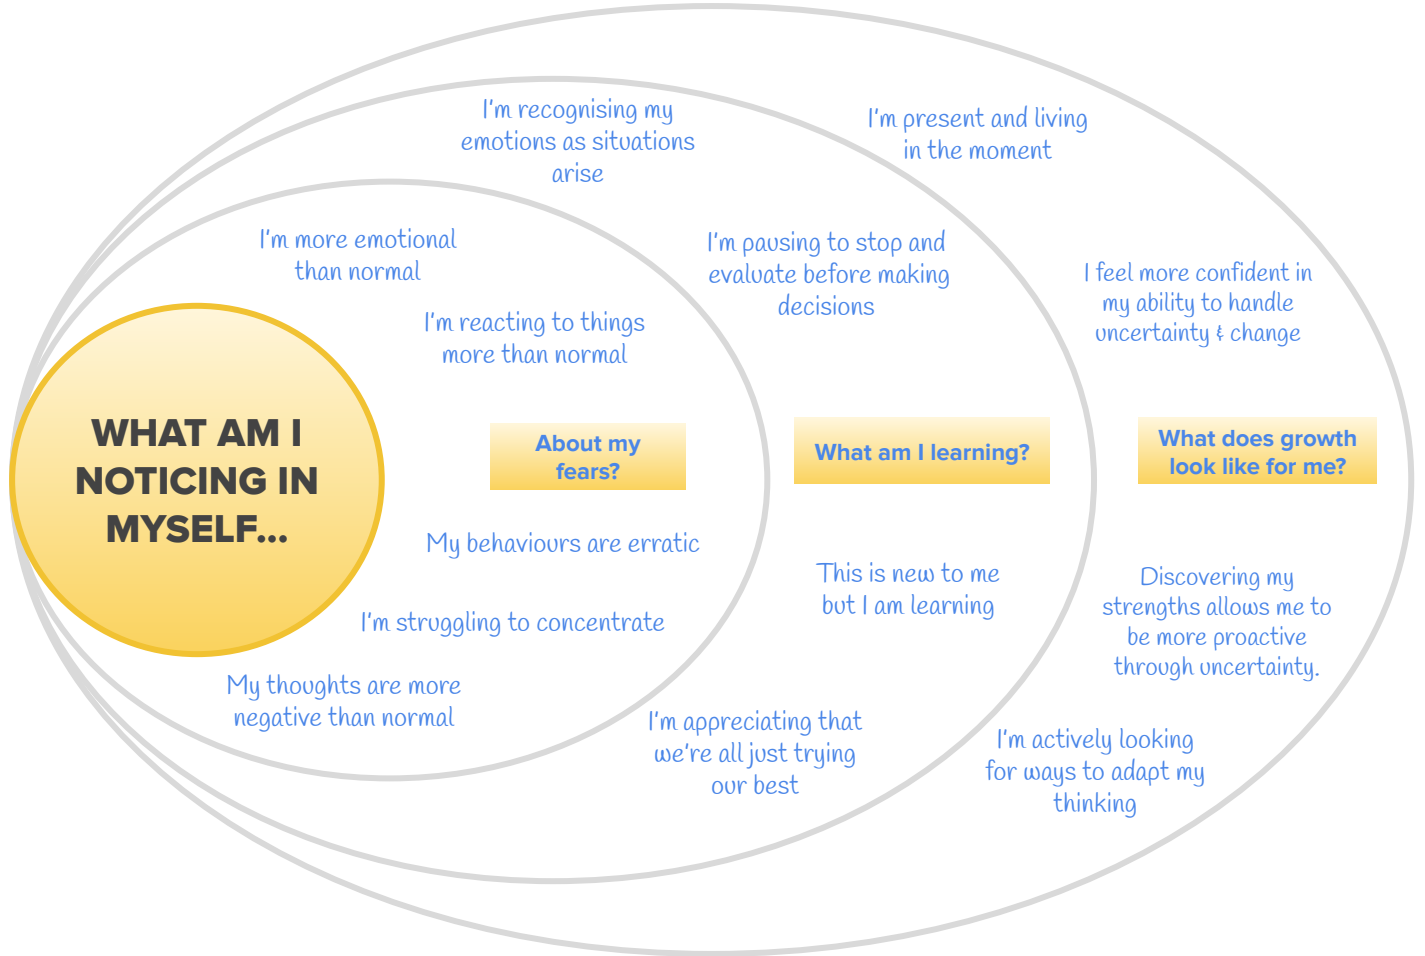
WHAT AM I NOTICING IN MYSELF...

About my fears?

I'm more emotional than normal

I'm reacting to things more than normal

My behaviours are erratic

I'm struggling to concentrate

My thoughts are more negative than normal

What am I learning?

I'm recognising my emotions as situations arise

I'm pausing to stop and evaluate before making decisions

This is new to me but I am learning

I'm appreciating that we're all just trying our best

What does growth look like for me?

I'm present and living in the moment

I feel more confident in my ability to handle uncertainty & change

Discovering my strengths allows me to be more proactive through uncertainty.

I'm actively looking for ways to adapt my thinking